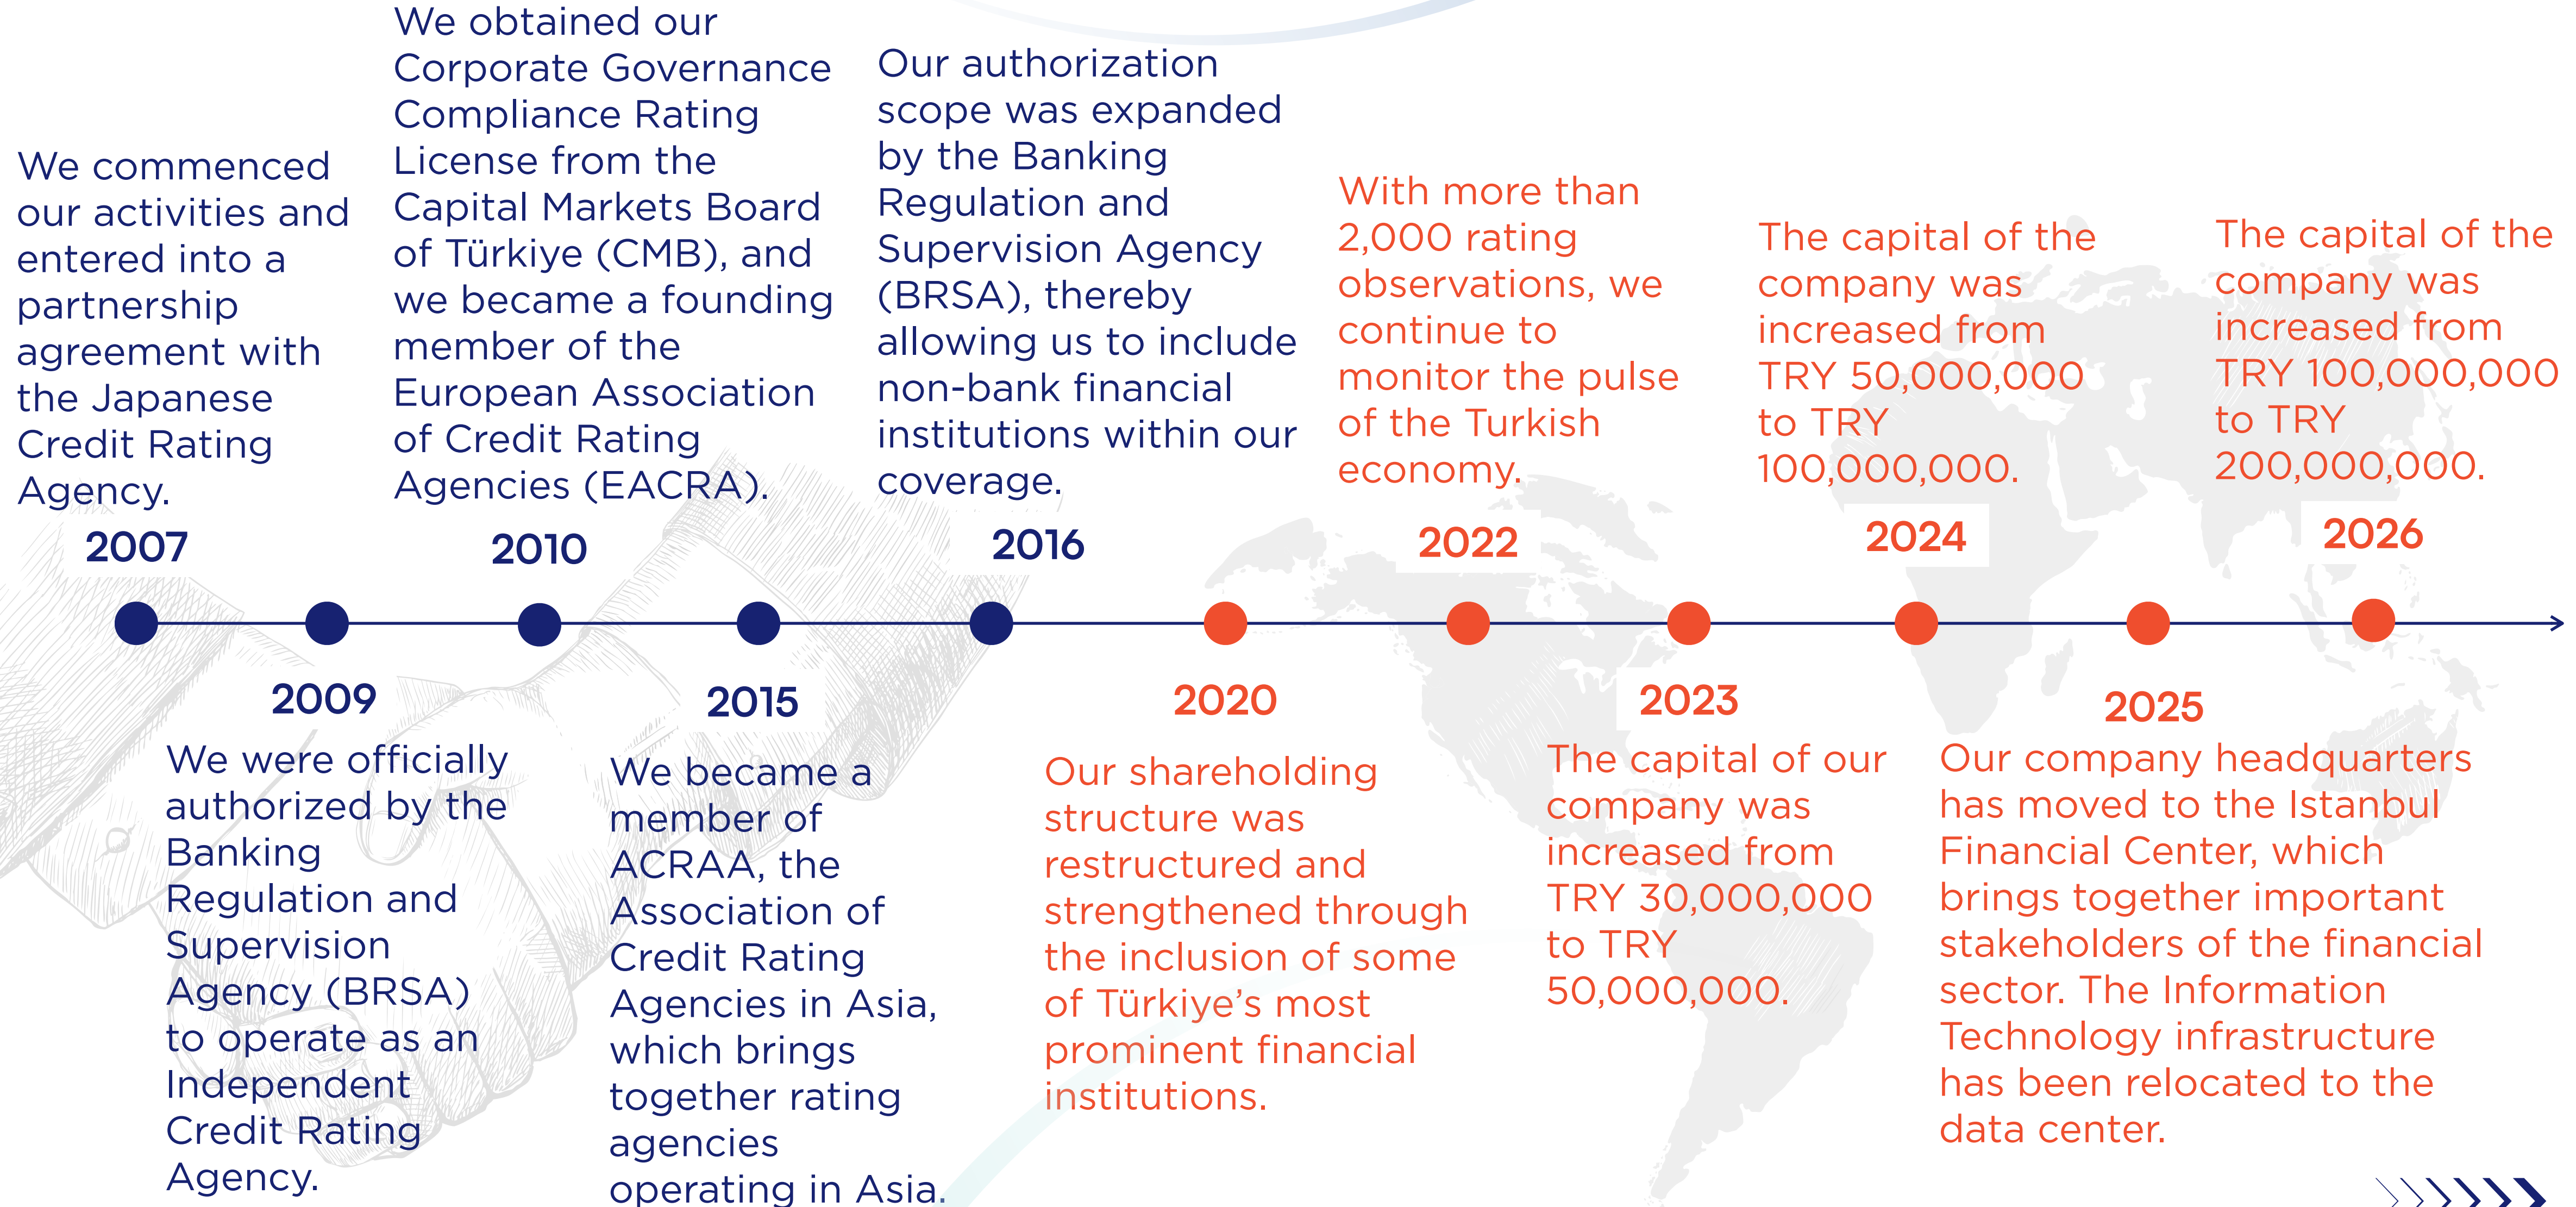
We commenced our activities and entered into a partnership agreement with the Japanese Credit Rating Agency.

2007

2009

We were officially authorized by the Banking Regulation and Supervision Agency (BRSA) to operate as an Independent Credit Rating Agency.

We obtained our Corporate Governance Compliance Rating License from the Capital Markets Board of Türkiye (CMB), and we became a founding member of the European Association of Credit Rating Agencies (EACRA).

2010

2015

We became a member of ACRAA, the Association of Credit Rating Agencies in Asia, which brings together rating agencies operating in Asia.

Our authorization scope was expanded by the Banking Regulation and Supervision Agency (BRSA), thereby allowing us to include non-bank financial institutions within our coverage.

2016

2020

Our shareholding structure was restructured and strengthened through the inclusion of some of Türkiye’s most prominent financial institutions.

With more than 2,000 rating observations, we continue to monitor the pulse of the Turkish economy.

2022

2023

The capital of our company was increased from TRY 30,000,000 to TRY 50,000,000.

The capital of the company was increased from TRY 50,000,000 to TRY 100,000,000.

2024

2025

Our company headquarters has moved to the Istanbul Financial Center, which brings together important stakeholders of the financial sector. The Information Technology infrastructure has been relocated to the data center.

The capital of the company was increased from TRY 100,000,000 to TRY 200,000,000.

2026